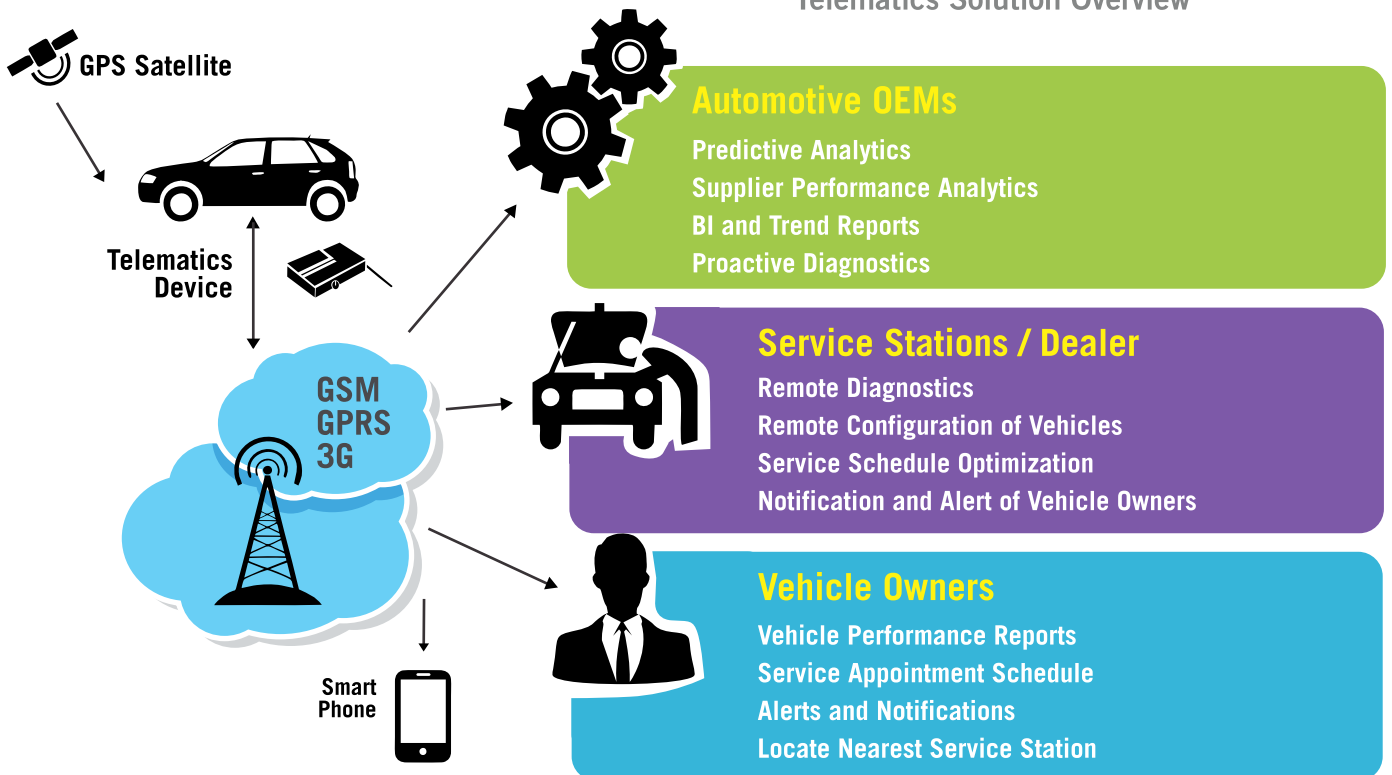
Telematics Solution Overview

GPS Satellite

Telematics Device

GSM
GPRS
3G

Smart Phone

Automotive OEMs
Predictive Analytics
Supplier Performance Analytics
BI and Trend Reports
Proactive Diagnostics

Service Stations / Dealer
Remote Diagnostics
Remote Configuration of Vehicles
Service Schedule Optimization
Notification and Alert of Vehicle Owners

Vehicle Owners
Vehicle Performance Reports
Service Appointment Schedule
Alerts and Notifications
Locate Nearest Service Station